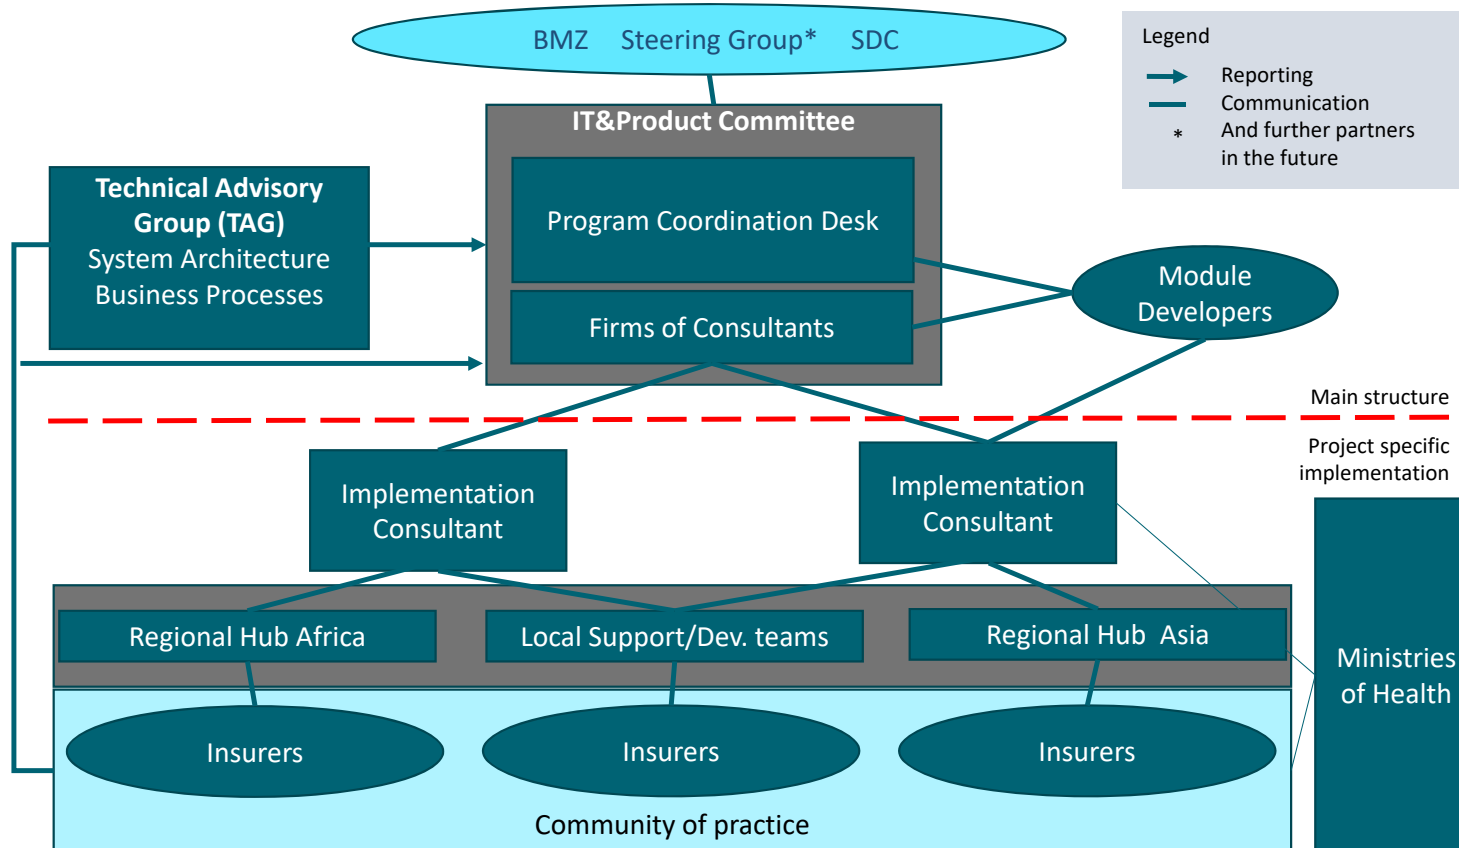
BMZ Steering Group* SDC

Legend
Reporting
Communication
* And further partners in the future

IT&Product Committee

Program Coordination Desk

Firms of Consultants

Technical Advisory Group (TAG)
System Architecture
Business Processes

Module Developers

Main structure

Project specific implementation

Implementation Consultant

Implementation Consultant

Regional Hub Africa

Local Support/Dev. teams

Regional Hub Asia

Ministries of Health

Insurers

Insurers

Insurers

Community of practice